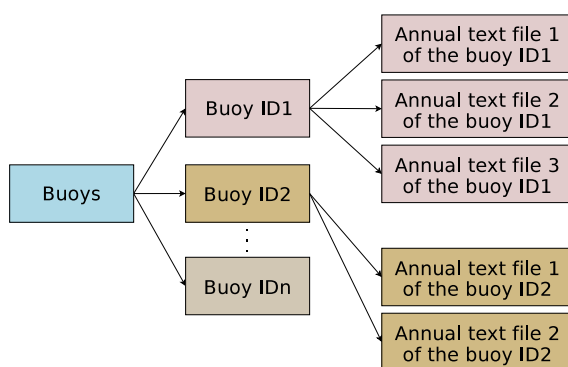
Buoys

Buoy ID1

Buoy ID2

Buoy IDn

Annual text file 1 of the buoy ID1

Annual text file 2 of the buoy ID1

Annual text file 3 of the buoy ID1

Annual text file 1 of the buoy ID2

Annual text file 2 of the buoy ID2